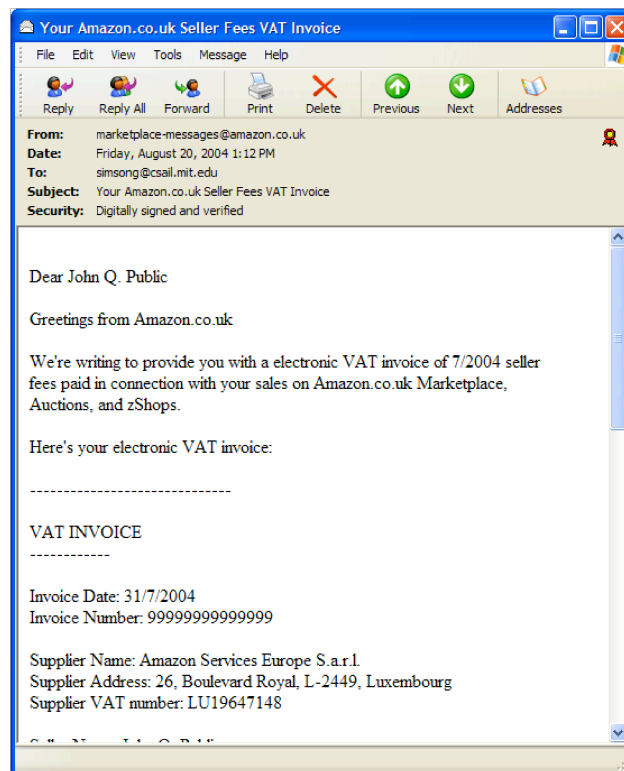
Your Amazon.co.uk Seller Fees VAT Invoice

File Edit View Tools Message Help

Reply Reply All Forward Print Delete Previous Next Addresses

From: marketplace-messages@amazon.co.uk
Date: Friday, August 20, 2004 1:12 PM
To: simsong@csail.mit.edu
Subject: Your Amazon.co.uk Seller Fees VAT Invoice
Security: Digitally signed and verified

Dear John Q. Public

Greetings from Amazon.co.uk

We're writing to provide you with a electronic VAT invoice of 7/2004 seller fees paid in connection with your sales on Amazon.co.uk Marketplace, Auctions, and zShops.

Here's your electronic VAT invoice:

------------------------------

VAT INVOICE
------------

Invoice Date: 31/7/2004
Invoice Number: 99999999999999

Supplier Name: Amazon Services Europe S.a.r.l.
Supplier Address: 26, Boulevard Royal, L-2449, Luxembourg
Supplier VAT number: LU19647148

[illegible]